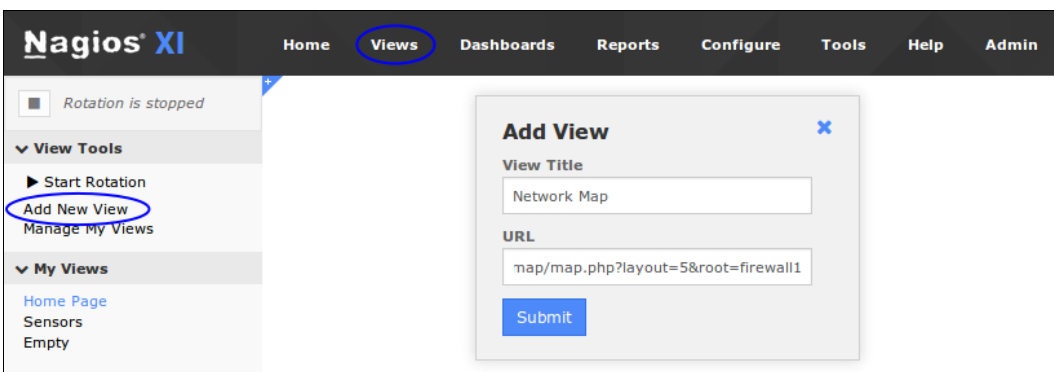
Nagios® XI

Home Views Dashboards Reports Configure Tools Help Admin

Rotation is stopped

View Tools

▶ Start Rotation
Add New View
Manage My Views

My Views

Home Page
Sensors
Empty

Add View

View Title

Network Map

URL

map/map.php?layout=5&root=firewall1

Submit